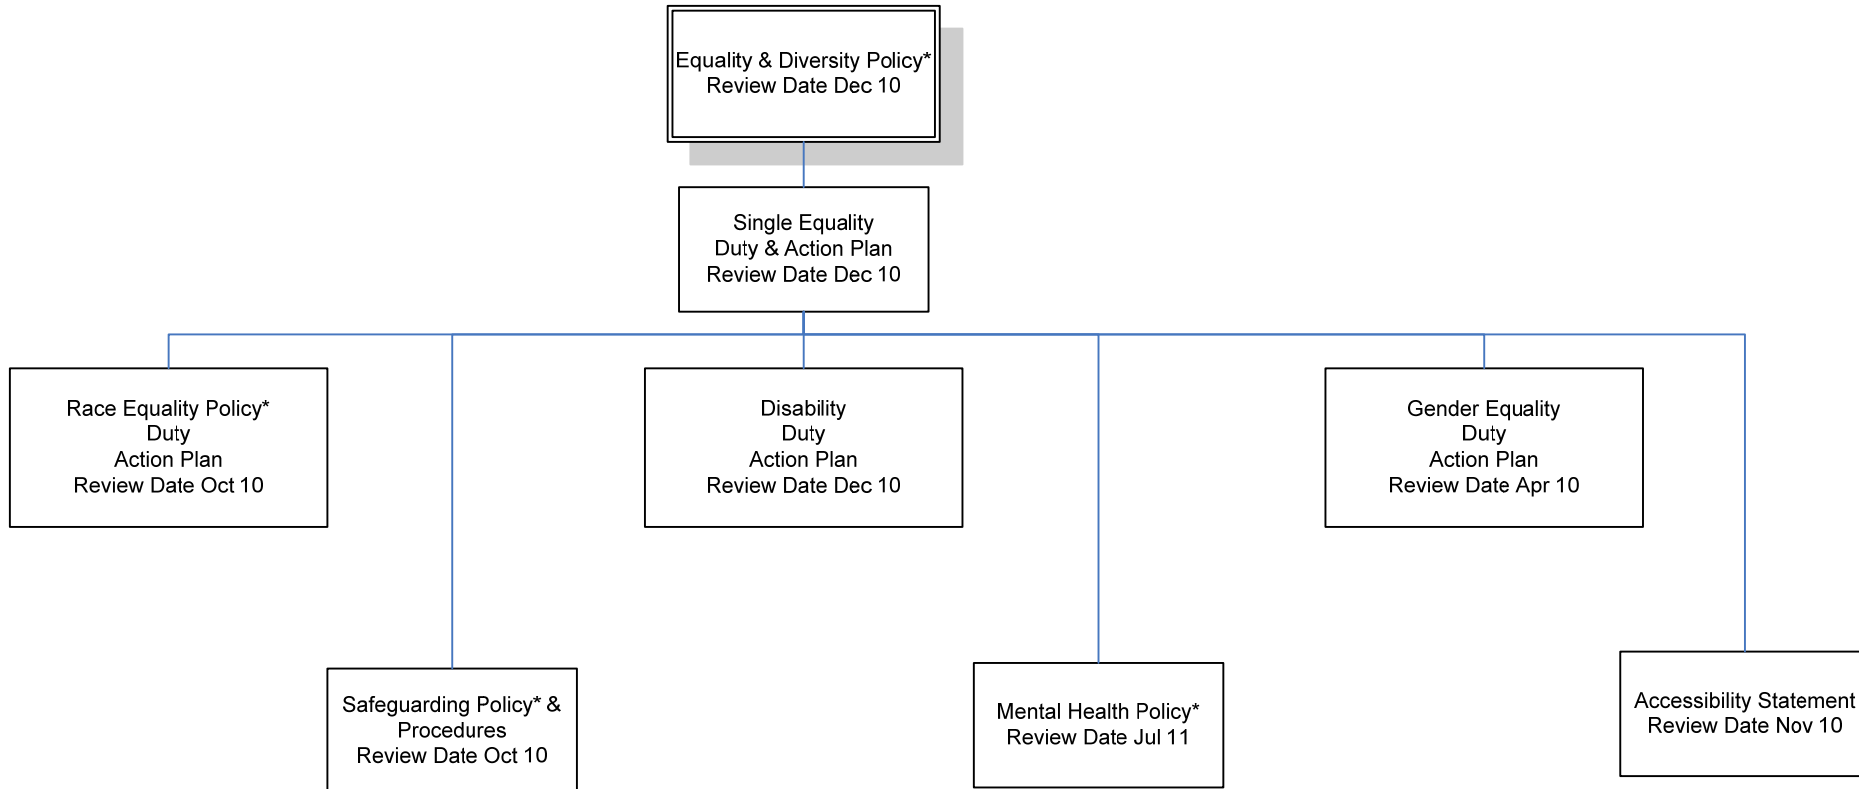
Equality & Diversity Policy*
Review Date Dec 10

Single Equality
Duty & Action Plan
Review Date Dec 10

Race Equality Policy*
Duty
Action Plan
Review Date Oct 10

Disability
Duty
Action Plan
Review Date Dec 10

Gender Equality
Duty
Action Plan
Review Date Apr 10

Safeguarding Policy* &
Procedures
Review Date Oct 10

Mental Health Policy*
Review Date Jul 11

Accessibility Statement
Review Date Nov 10